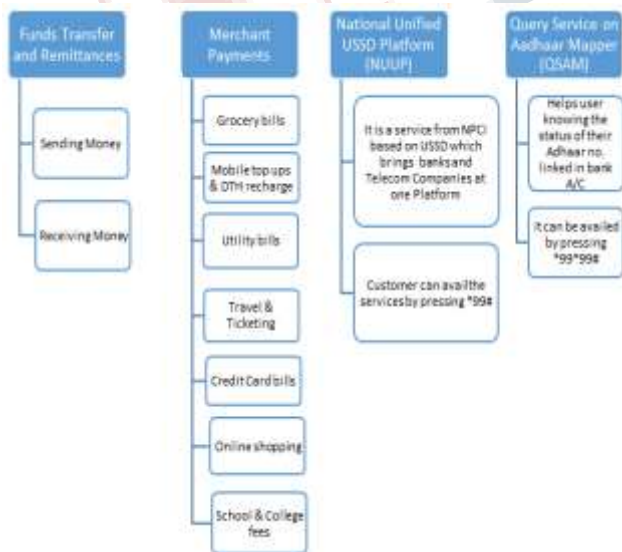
Funds Transfer and Remittances

Sending Money

Receiving Money

Merchant Payments

Grocery bills

Mobile top ups & DTH recharge

Utility bills

Travel & Ticketing

Credit Card bills

Online shopping

School & College fees

National Unified USSD Platform (NUUP)

It is a service from NPCI based on USSD which brings banks and Telecom Companies at one Platform

Customer can avail the services by pressing *99#

Query Service on Aadhaar Mapper (QSAM)

Helps user knowing the status of their Adhaar no. linked in bank A/C

It can be availed by pressing *99*99#